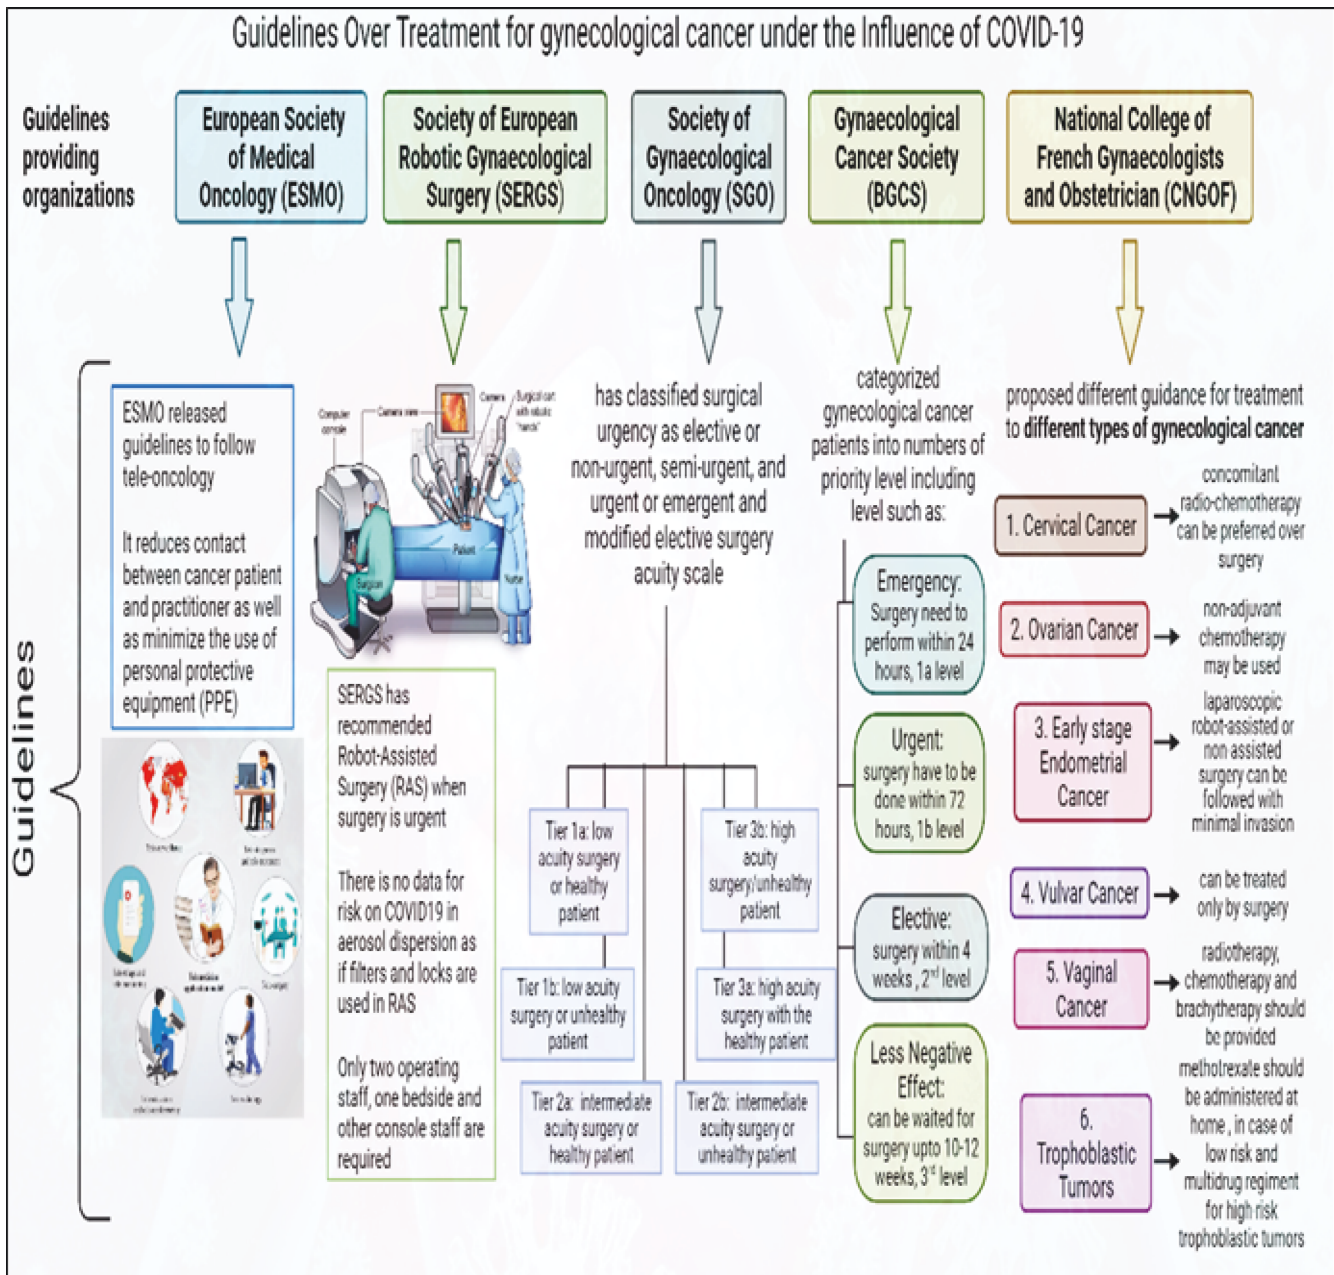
Guidelines Over Treatment for gynecological cancer under the Influence of COVID-19

Guidelines providing organizations

European Society of Medical Oncology (ESMO)

Society of European Robotic Gynaecological Surgery (SERGS)

Society of Gynaecological Oncology (SGO)

Gynaecological Cancer Society (BGCS)

National College of French Gynaecologists and Obstetrician (CNGOF)

Guidelines

ESMO released guidelines to follow tele-oncology

It reduces contact between cancer patient and practitioner as well as minimize the use of personal protective equipment (PPE)

Computer console Camera view Camera Surgical cart with robotic "hands" Patient Surgeon Nurse

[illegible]

SERGS has recommended Robot-Assisted Surgery (RAS) when surgery is urgent

There is no data for risk on COVID19 in aerosol dispersion as if filters and locks are used in RAS

Only two operating staff, one bedside and other console staff are required

has classified surgical urgency as elective or non-urgent, semi-urgent, and urgent or emergent and modified elective surgery acuity scale

Tier 1a: low acuity surgery or healthy patient

Tier 3b: high acuity surgery/unhealthy patient

Tier 1b: low acuity surgery or unhealthy patient

Tier 3a: high acuity surgery with the healthy patient

Tier 2a: intermediate acuity surgery or healthy patient

Tier 2b: intermediate acuity surgery or unhealthy patient

categorized gynecological cancer patients into numbers of priority level including level such as:

Emergency: Surgery need to perform within 24 hours, 1a level

Urgent: surgery have to be done within 72 hours, 1b level

Elective: surgery within 4 weeks, $2^{nd}$ level

Less Negative Effect: can be waited for surgery upto 10-12 weeks, $3^{rd}$ level

proposed different guidance for treatment to different types of gynecological cancer

1. Cervical Cancer → concomitant radio-chemotherapy can be preferred over surgery

2. Ovarian Cancer → non-adjuvant chemotherapy may be used

3. Early stage Endometrial Cancer → laparoscopic robot-assisted or non assisted surgery can be followed with minimal invasion

4. Vulvar Cancer → can be treated only by surgery

5. Vaginal Cancer → radiotherapy, chemotherapy and brachytherapy should be provided

6. Trophoblastic Tumors → methotrexate should be administered at home, in case of low risk and multidrug regiment for high risk trophoblastic tumors